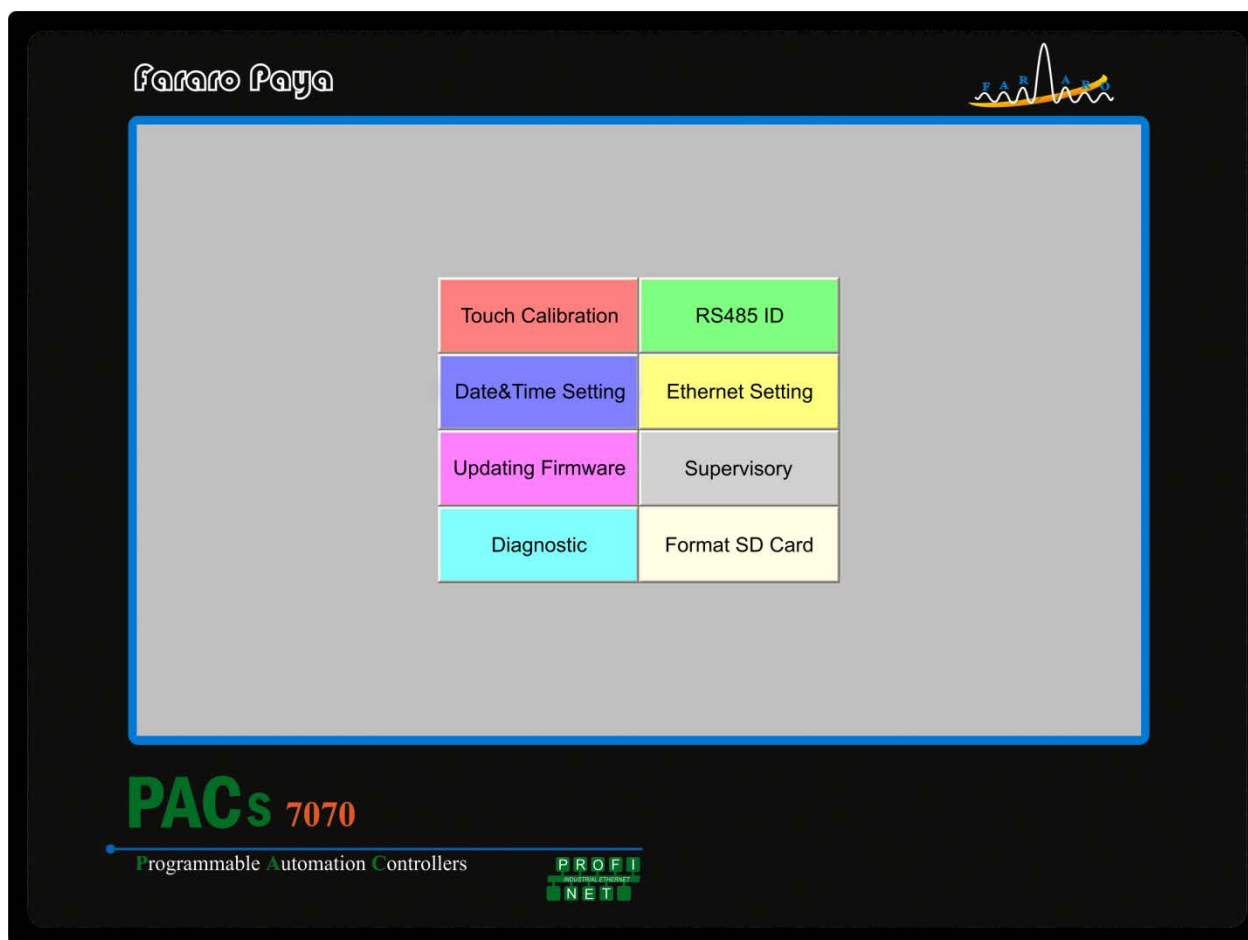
Fararo Paya

FARARO

| Touch Calibration | RS485 ID |
|---|---|
| Date&Time Setting | Ethernet Setting |
| Updating Firmware | Supervisory |
| Diagnostic | Format SD Card |

PACs 7070

Programmable Automation Controllers

PROFI
INDUSTRIAL ETHERNET
NET